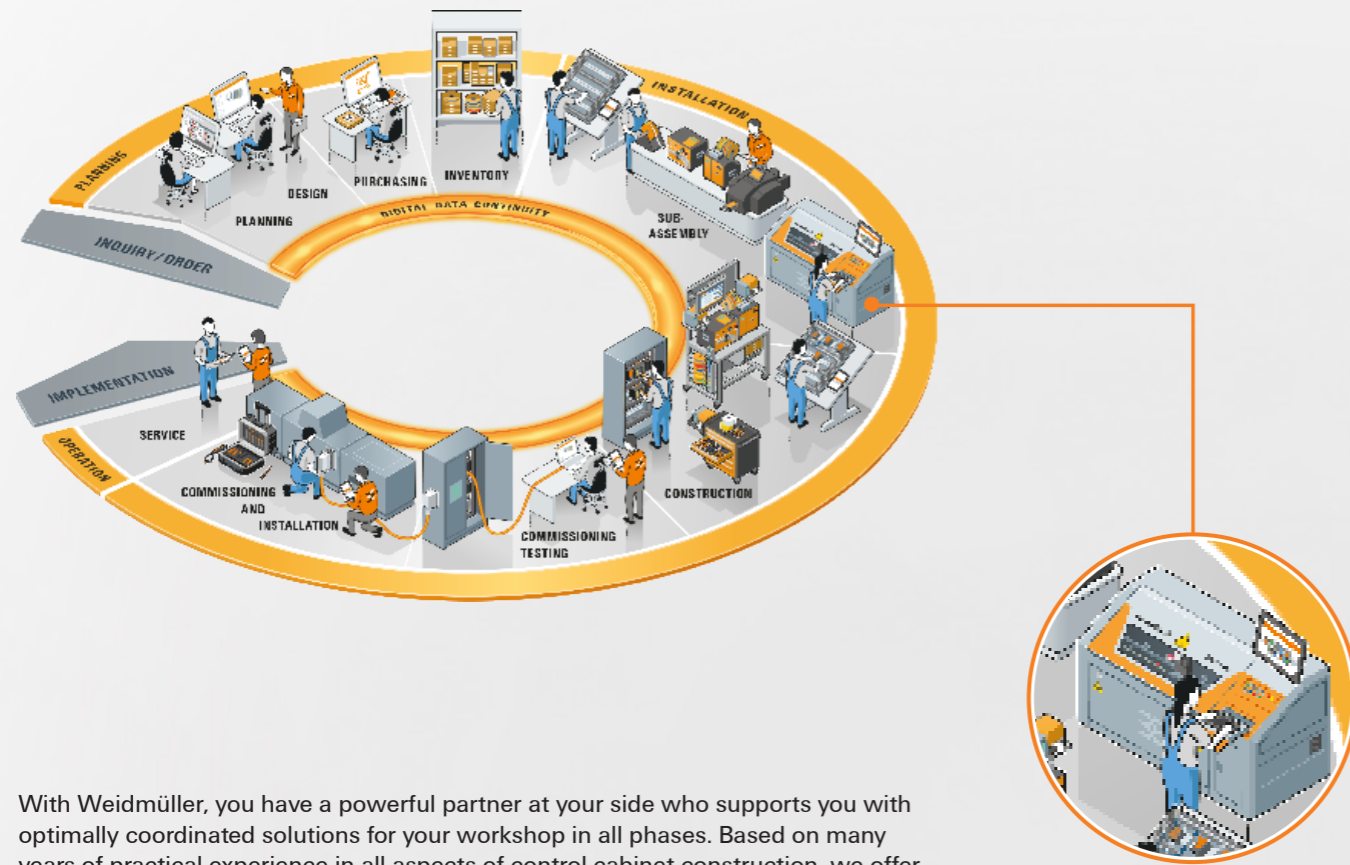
PLANNING

INSTALLATION

INQUIRY/ORDER

PLANNING

DESIGN

PURCHASING

INVENTORY

DIGITAL DATA CONTINUITY

SUB-ASSEMBLY

IMPLEMENTATION

OPERATION

SERVICE

COMMISSIONING AND INSTALLATION

COMMISSIONING TESTING

CONSTRUCTION

With Weidmüller, you have a powerful partner at your side who supports you with optimally coordinated solutions for your workshop in all phases. Based on many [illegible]